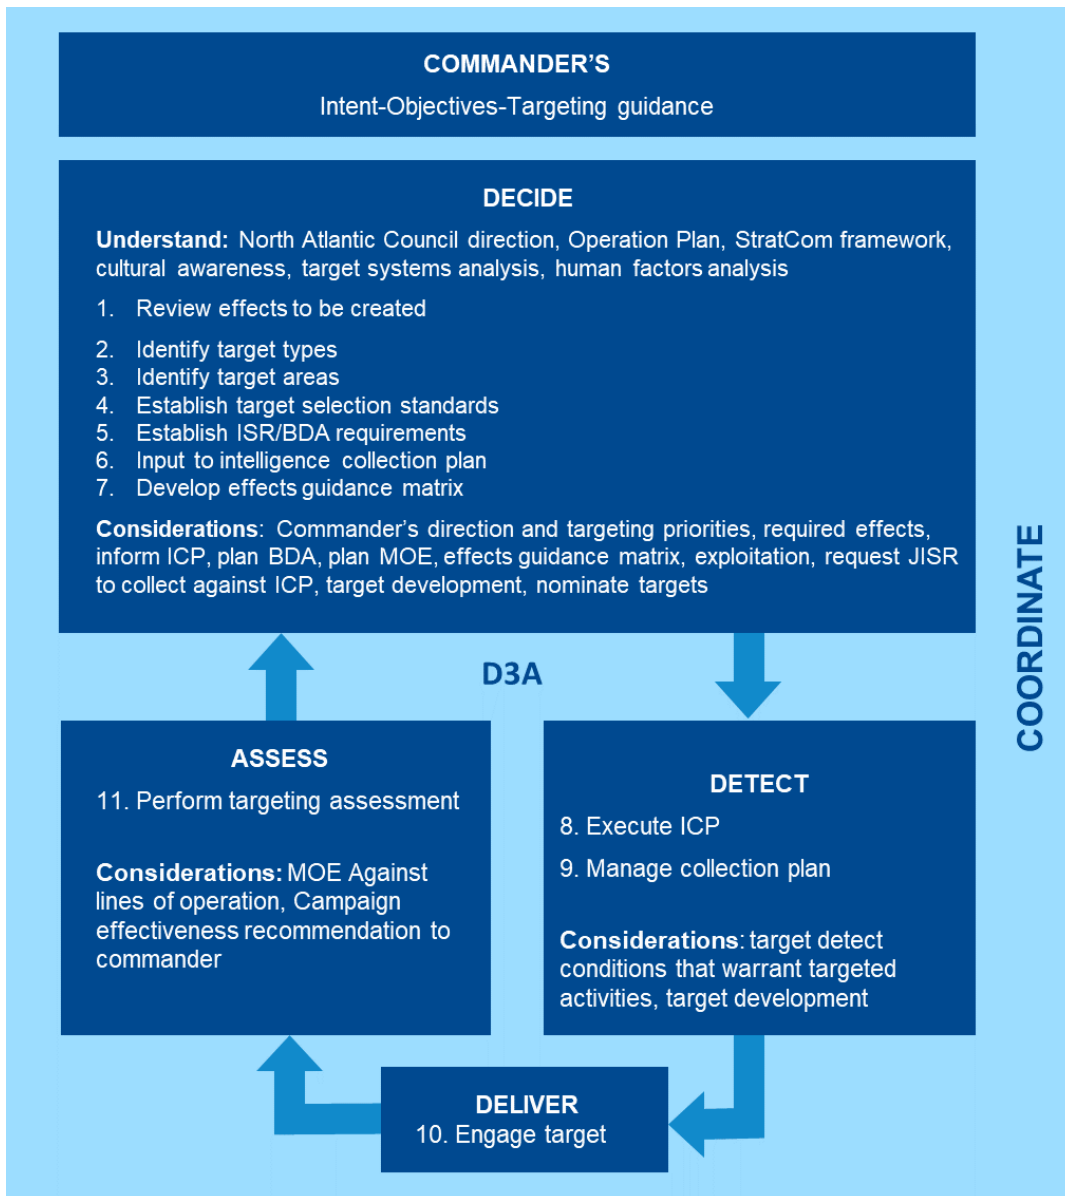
COMMANDER'S

Intent-Objectives-Targeting guidance

DECIDE

**Understand:** North Atlantic Council direction, Operation Plan, StratCom framework, cultural awareness, target systems analysis, human factors analysis

1. Review effects to be created
2. Identify target types
3. Identify target areas
4. Establish target selection standards
5. Establish ISR/BDA requirements
6. Input to intelligence collection plan
7. Develop effects guidance matrix

**Considerations**: Commander's direction and targeting priorities, required effects, inform ICP, plan BDA, plan MOE, effects guidance matrix, exploitation, request JISR to collect against ICP, target development, nominate targets

D3A

COORDINATE

ASSESS

11. Perform targeting assessment

**Considerations:** MOE Against lines of operation, Campaign effectiveness recommendation to commander

DETECT

8. Execute ICP

9. Manage collection plan

**Considerations**: target detect conditions that warrant targeted activities, target development

DELIVER

10. Engage target